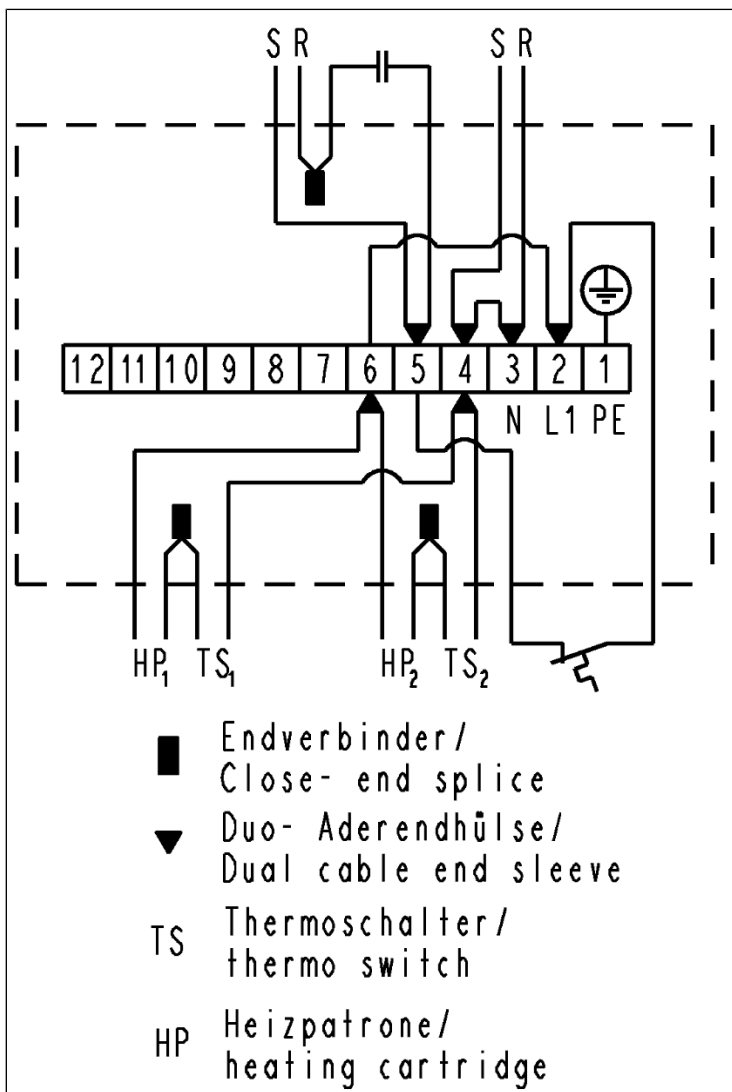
S R
S R
12 11 10 9 8 7 6 5 4 3 2 1
N L1 PE
$HP_1$ $TS_1$
$HP_2$ $TS_2$

Endverbinder/
Close- end splice

Duo- Aderendhülse/
Dual cable end sleeve

TS Thermoschalter/
thermo switch

HP Heizpatrone/
heating cartridge